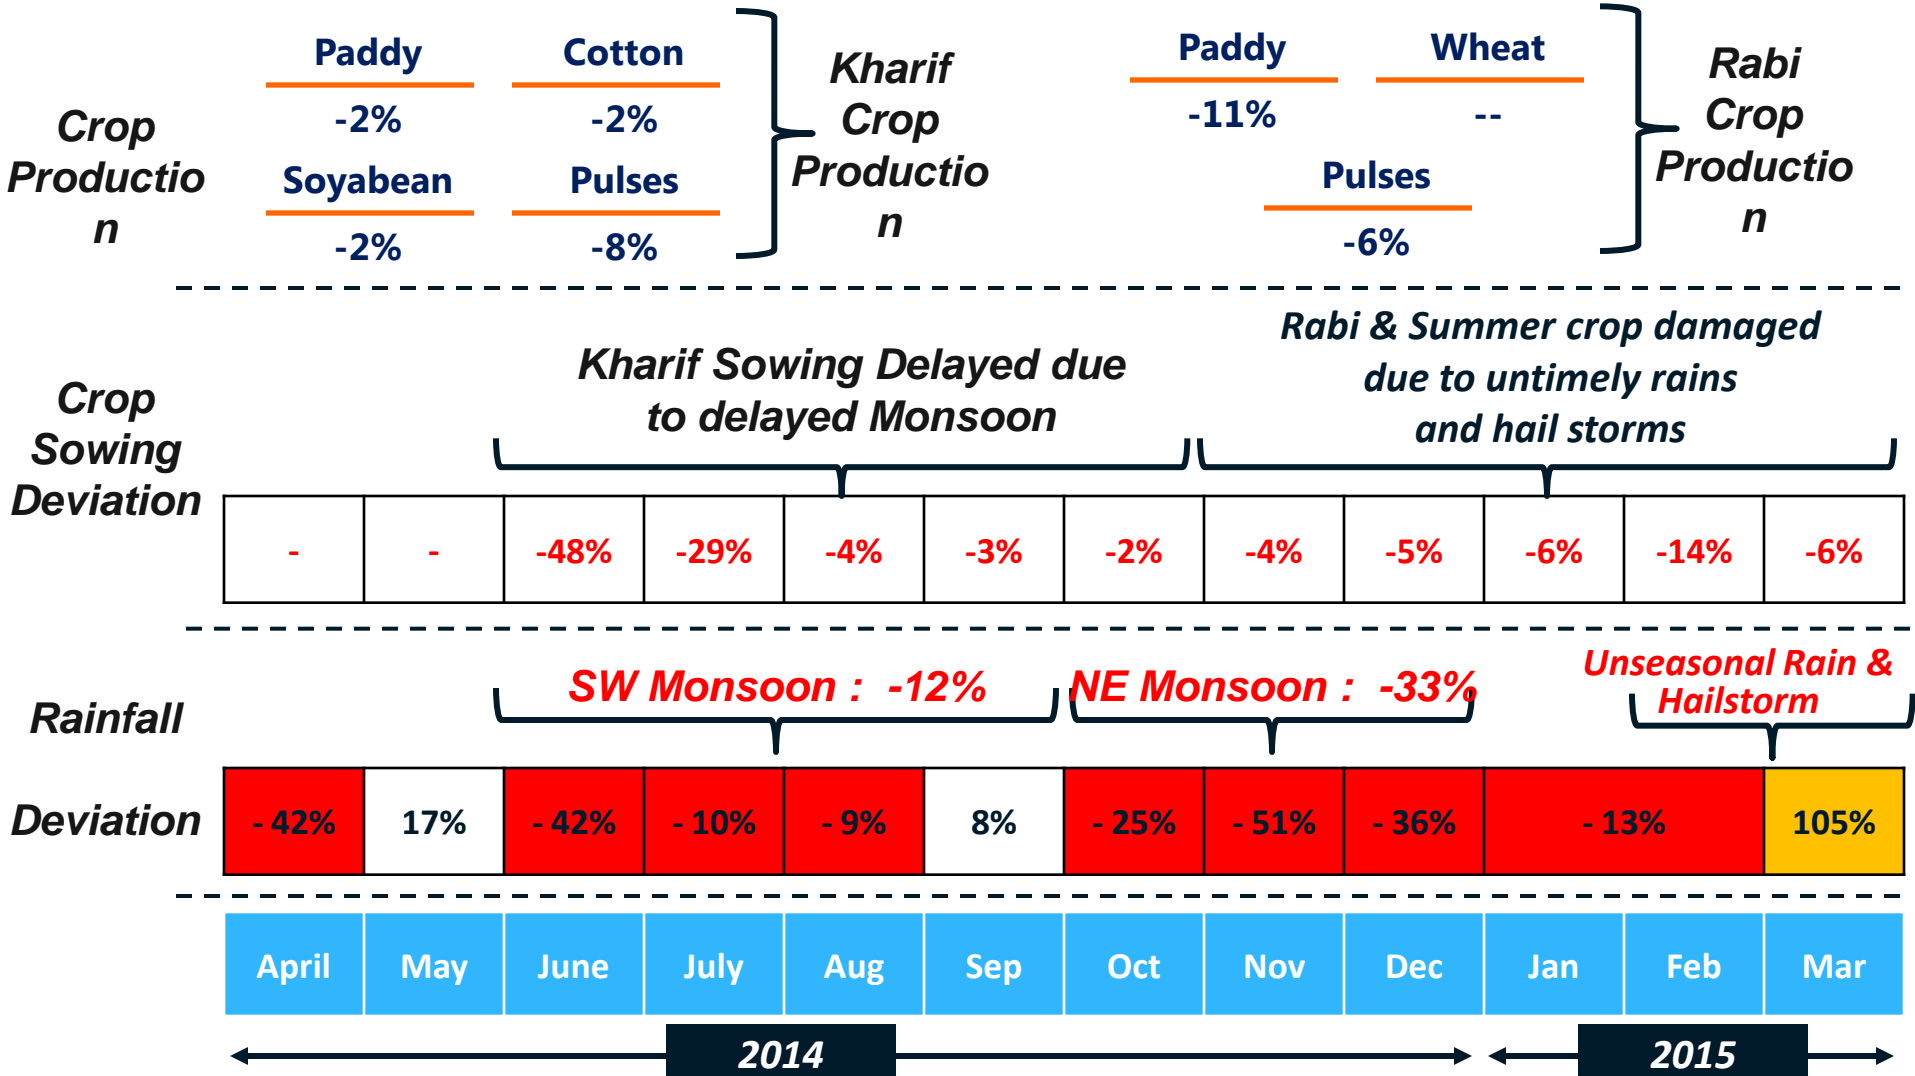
Crop Productio n

| Paddy | Cotton |
|---|---|
| -2% | -2% |
| Soyabean | Pulses |
| -2% | -8% |

Kharif Crop Productio n

| Paddy | Wheat |
|---|---|
| -11% | -- |

Pulses
-6%

Rabi Crop Productio n

Crop Sowing Deviation

Kharif Sowing Delayed due to delayed Monsoon

Rabi & Summer crop damaged due to untimely rains and hail storms

| - | - | -48% | -29% | -4% | -3% | -2% | -4% | -5% | -6% | -14% | -6% |
|---|---|---|---|---|---|---|---|---|---|---|---|

Rainfall Deviation

SW Monsoon : -12%

NE Monsoon : -33%

Unseasonal Rain & Hailstorm

| - 42% | 17% | - 42% | - 10% | - 9% | 8% | - 25% | - 51% | - 36% | - 13% | 105% |
|---|---|---|---|---|---|---|---|---|---|---|

| April | May | June | July | Aug | Sep | Oct | Nov | Dec | Jan | Feb | Mar |
|---|---|---|---|---|---|---|---|---|---|---|---|

2014

2015